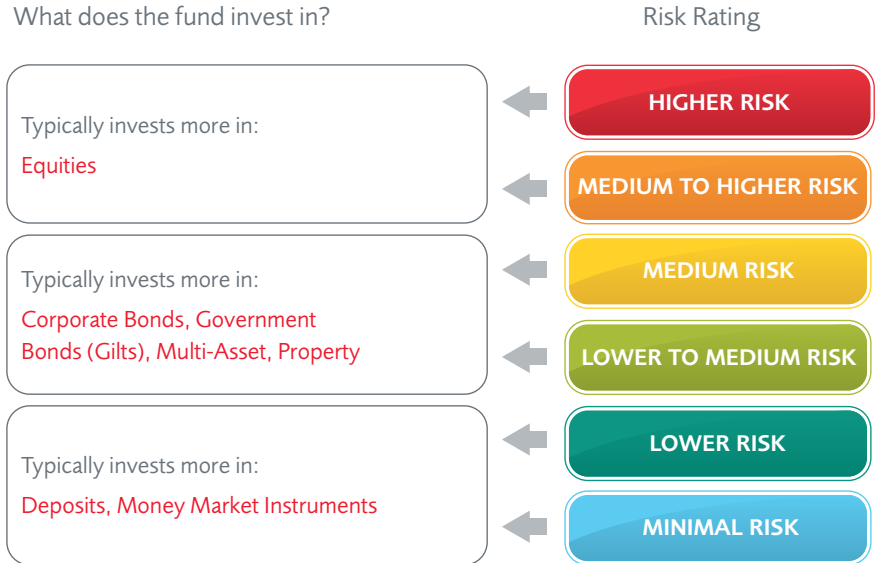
What does the fund invest in?

Risk Rating

Typically invests more in:

Equities

HIGHER RISK

MEDIUM TO HIGHER RISK

Typically invests more in:

Corporate Bonds, Government Bonds (Gilts), Multi-Asset, Property

MEDIUM RISK

LOWER TO MEDIUM RISK

Typically invests more in:

Deposits, Money Market Instruments

LOWER RISK

MINIMAL RISK